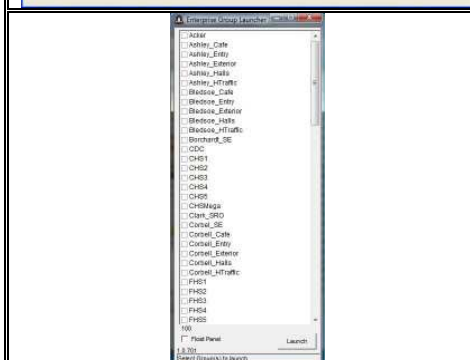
Enterprise Group Launcher

Acker
Ashley_Cafe
Ashley_Entry
Ashley_Exterior
Ashley_Halls
Ashley_HTraffic
Bledsoe_Cafe
Bledsoe_Entry
Bledsoe_Exterior
Bledsoe_Halls
Bledsoe_HTraffic
Borchardt_SE
CDC
CHS1
CHS2
CHS3
CHS4
CHS5
CHSMega
Clark_SRO
Corbell_SE
Corbell_Cafe
Corbell_Entry
Corbell_Exterior
Corbell_Halls
Corbell_HTraffic
FHS1
FHS2
FHS3
FHS4
FHS5
100
Float Panel
Launch
1.8.701
Select Group(s) to launch